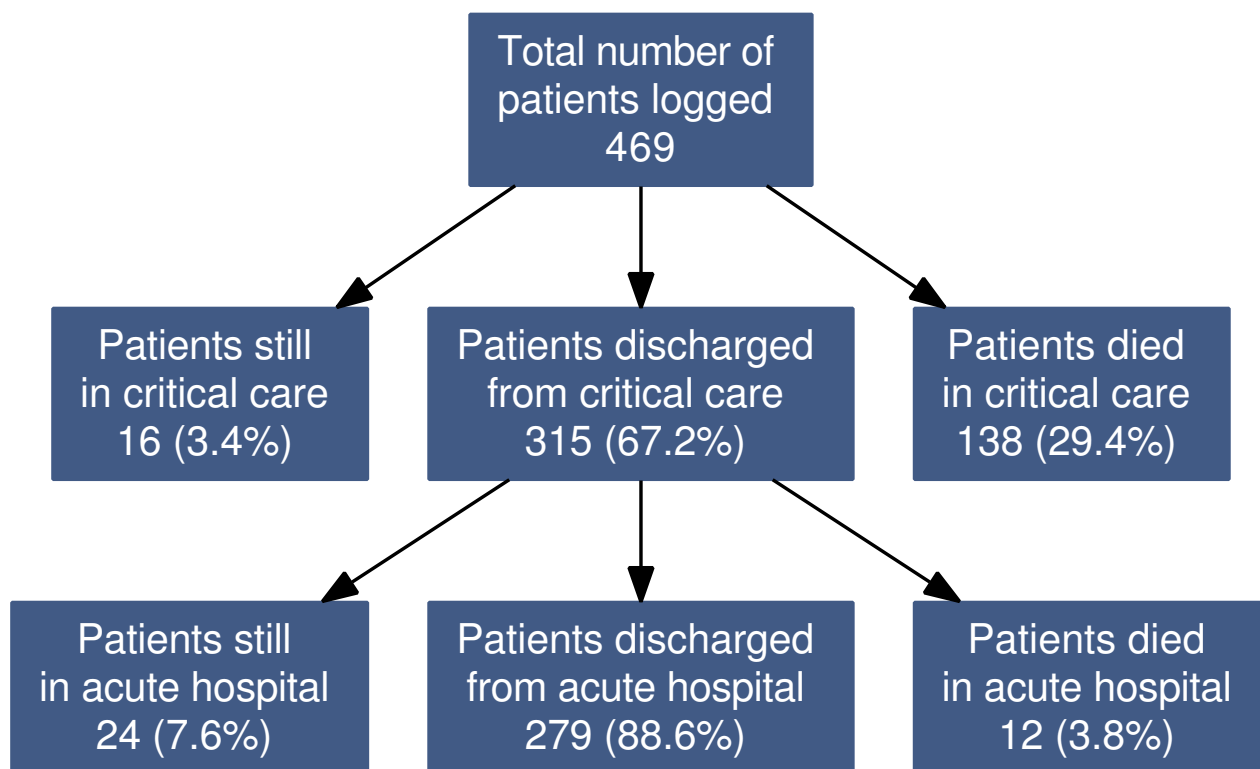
Total number of patients logged 469

Patients still in critical care 16 (3.4%)

Patients discharged from critical care 315 (67.2%)

Patients died in critical care 138 (29.4%)

Patients still in acute hospital 24 (7.6%)

Patients discharged from acute hospital 279 (88.6%)

Patients died in acute hospital 12 (3.8%)